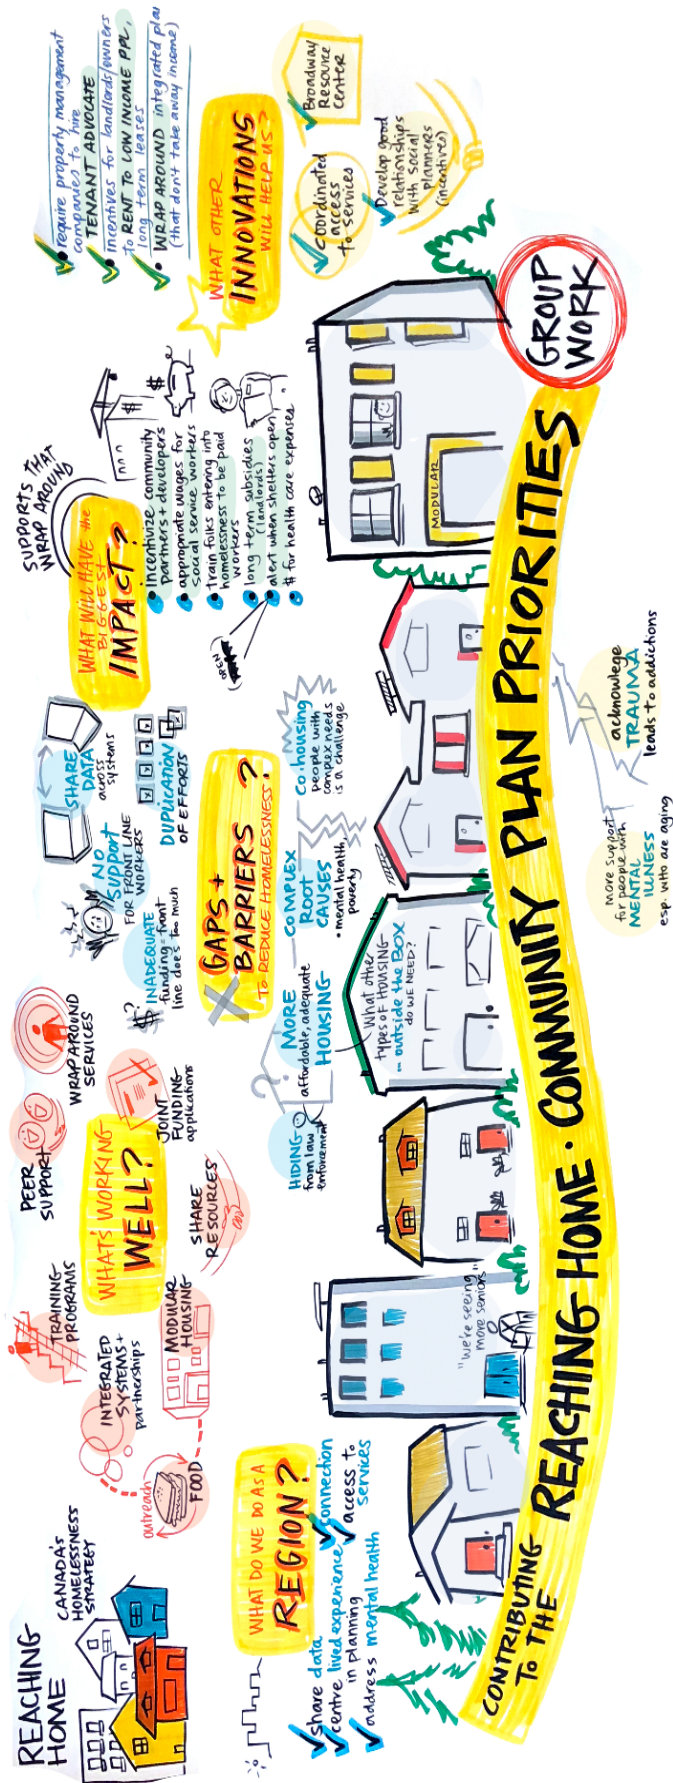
REACHING HOME
CANADA'S HOMELESSNESS STRATEGY

WHAT DO WE DO AS A REGION?
share data
centre lived experience in planning
connection
access to services
address mental health

TRAINING PROGRAMS
INTEGRATED SYSTEMS + partnerships
MODULAR HOUSING
outreach
FOOD
WHAT'S WORKING WELL?
PEER SUPPORT
WRAPAROUND SERVICES
JOINT FUNDING applications
SHARE RESOURCES

GAPS + BARRIERS TO REDUCE HOMELESSNESS?
HIDING from law enforcement
MORE affordable, adequate HOUSING
What other types of HOUSING ... outside the BOX do WE NEED?
INADEQUATE funding - front line does too much
NO SUPPORT FOR FRONT LINE WORKERS
COMPLEX ROOT CAUSES
• mental health, poverty
DUPLICATION OF EFFORTS
SHARE DATA across systems
Co-housing people with complex needs is a challenge

WHAT WILL HAVE the BIGGEST IMPACT?
SUPPORTS THAT WRAP AROUND
• incentivize community partners + developers
• appropriate wages for social service workers
• train folks entering into homelessness to be paid workers
• long term subsidies (landlords)
• alert when shelters open
• $ for health care expenses
OPEN

WHAT OTHER INNOVATIONS WILL HELP US?
require property management companies to hire TENANT ADVOCATE
incentives for landlords/owners to RENT TO LOW INCOME PPL
long term leases
WRAP AROUND integrated plan (that don't take away income)
Broadway Resource Center
Coordinated access to services
Develop good relationships with social planners (incentives)

"we're seeing more seniors"
MODULAR
more support for people with MENTAL ILLNESS esp. who are aging
acknowledge TRAUMA leads to addictions

CONTRIBUTING TO THE REACHING HOME · COMMUNITY PLAN PRIORITIES
GROUP WORK